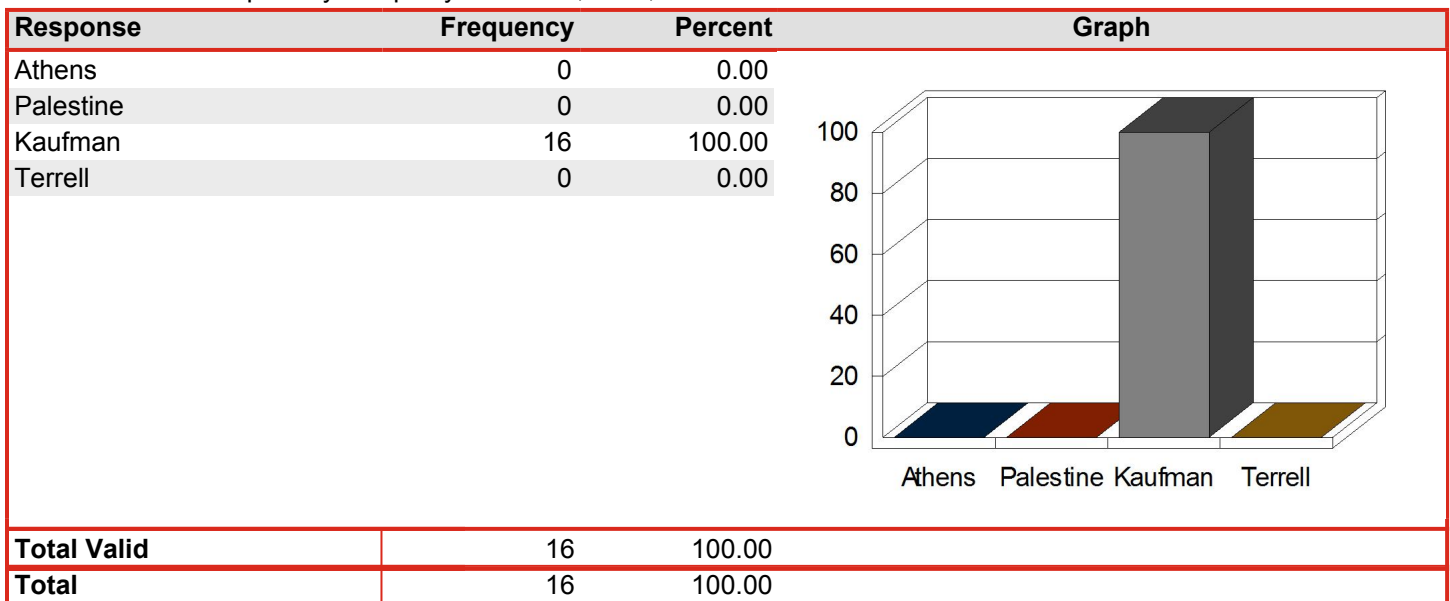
| Response | Frequency | Percent | Graph |
|---|---|---|---|
| Athens | 0 | 0.00 | |
| Palestine | 0 | 0.00 | |
| Kaufman | 16 | 100.00 | |
| Terrell | 0 | 0.00 | |
| Total Valid | 16 | 100.00 | |
| Total | 16 | 100.00 | |

100
80
60
40
20
0

Athens Palestine Kaufman Terrell